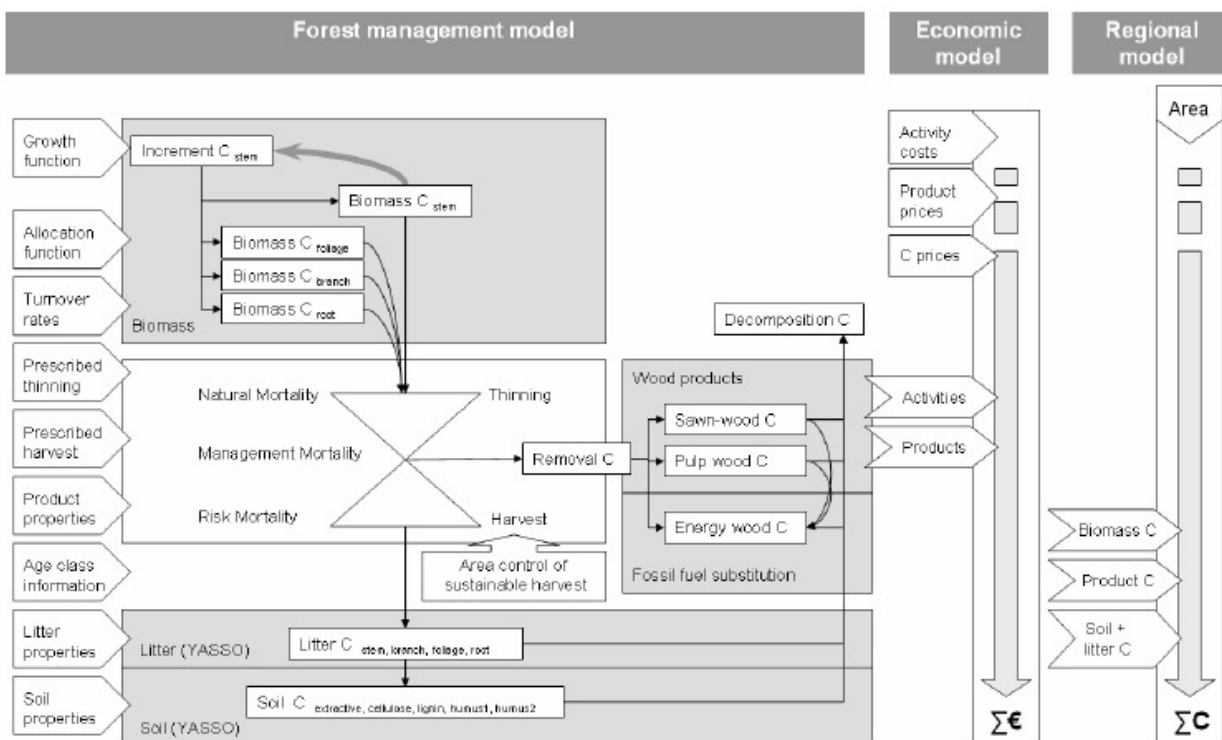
Forest management model

Economic model

Regional model

Growth function

Allocation function

Turnover rates

Prescribed thinning

Prescribed harvest

Product properties

Age class information

Litter properties

Soil properties

Increment $C_{stem}$

Biomass $C_{stem}$

Biomass $C_{foliage}$

Biomass $C_{branch}$

Biomass $C_{root}$

Biomass

Natural Mortality

Thinning

Management Mortality

Risk Mortality

Harvest

Area control of sustainable harvest

Removal C

Decomposition C

Wood products

Sawn-wood C

Pulp wood C

Energy wood C

Fossil fuel substitution

Litter (YASSO)

Litter $C_{stem, branch, foliage, root}$

Soil $C_{extractive, cellulose, lignin, humus1, humus2}$

Soil (YASSO)

Activity costs

Product prices

C prices

Activities

Products

$\sum€$

Area

Biomass C

Product C

Soil + litter C

$\sum C$